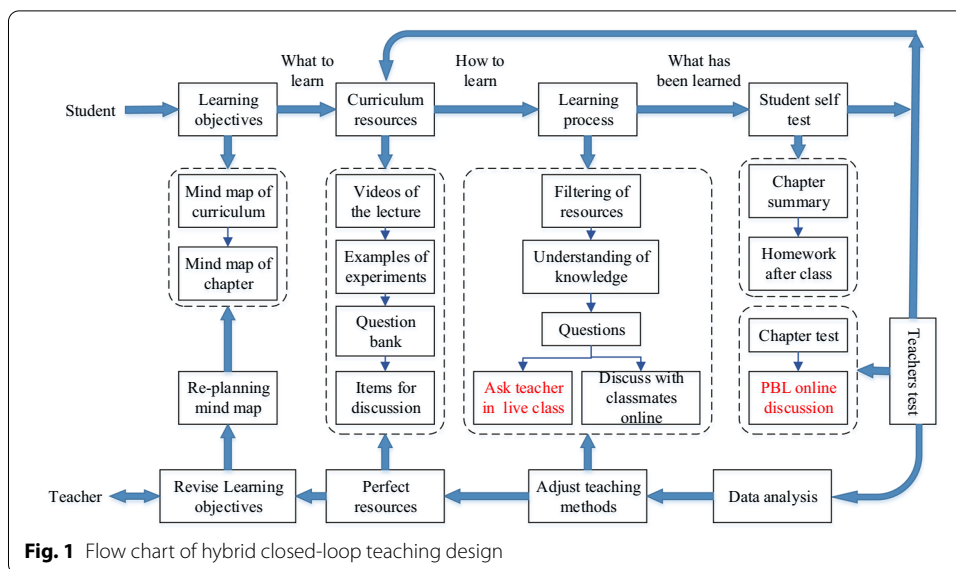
Student

Learning objectives

What to learn

Curriculum resources

How to learn

Learning process

What has been learned

Student self test

Mind map of curriculum

Mind map of chapter

Videos of the lecture

Examples of experiments

Question bank

Items for discussion

Filtering of resources

Understanding of knowledge

Questions

Ask teacher in live class

Discuss with classmates online

Chapter summary

Homework after class

Chapter test

PBL online discussion

Teachers test

Re-planning mind map

Teacher

Revise Learning objectives

Perfect resources

Adjust teaching methods

Data analysis

**Fig. 1** Flow chart of hybrid closed-loop teaching design